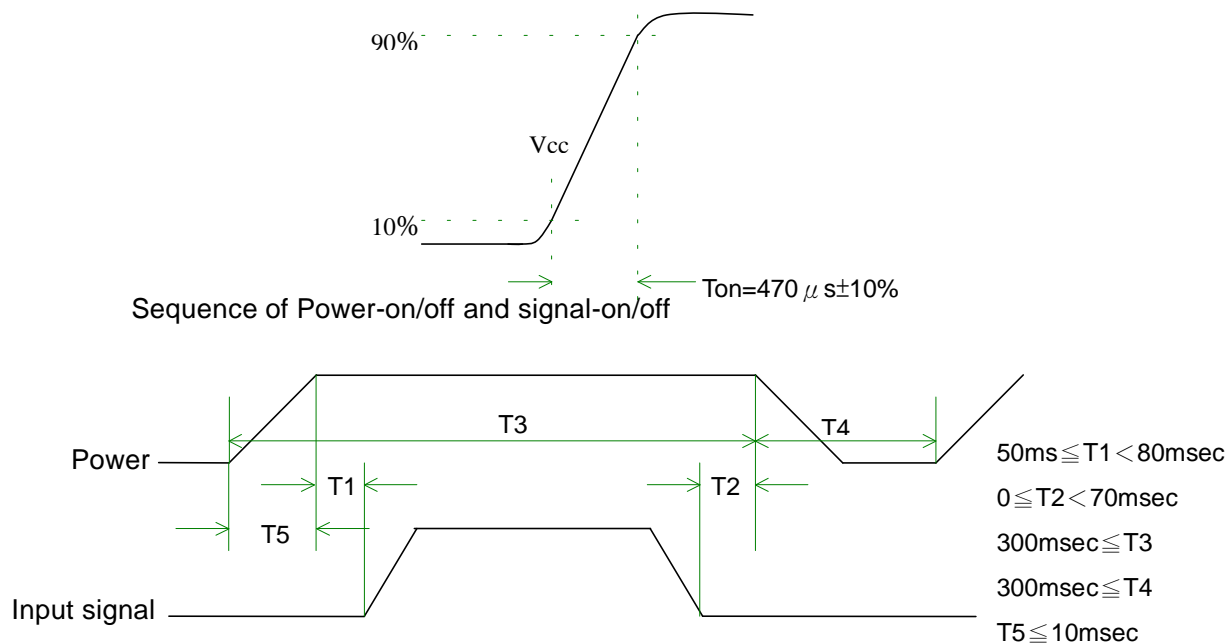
90%

Vcc

10%

Ton=470 $\mu$ s±10%

Sequence of Power-on/off and signal-on/off

T3

T4

Power

T1

T2

T5

Input signal

50ms$\leqq$T1$<$80msec

0$\leqq$T2$<$70msec

300msec$\leqq$T3

300msec$\leqq$T4

T5$\leqq$10msec